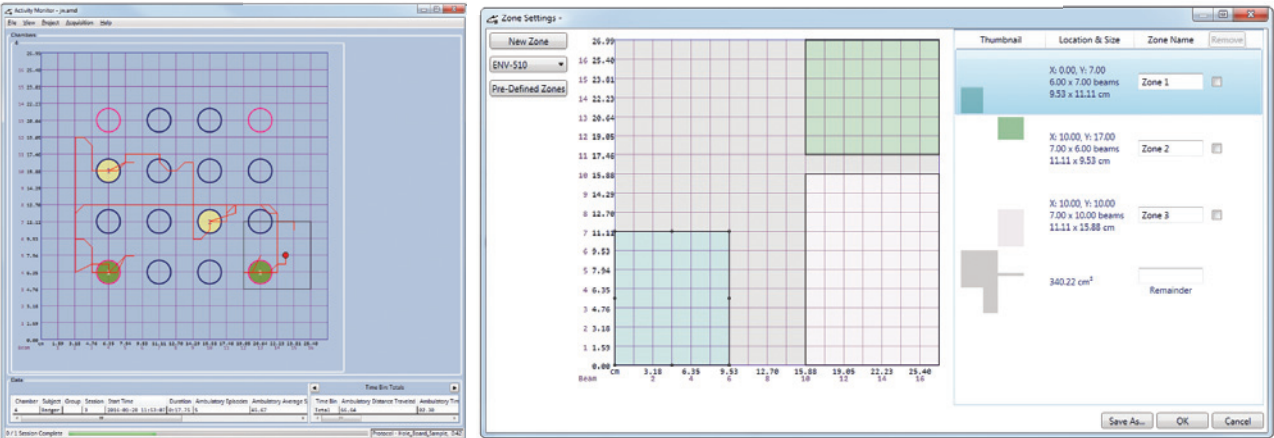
Activity Monitor - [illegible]

File View Project Acquisition Help

Chambers

Data

| Chamber | Subject | Group | Session | Start Time | Duration | Ambulatory Episodes | Ambulatory Average S |
|---|---|---|---|---|---|---|---|
| 4 | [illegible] | | 3 | 2014-01-28 11:53:07 | 0:57:71 | 5 | 61.67 |

Time Bin Totals

| Time Bin | Ambulatory Distance Traveled | Ambulatory Tim |
|---|---|---|
| Total | 50.04 | 60.38 |

0 / 1 Session Complete

Protocol: Hole_Board_Sample

Zone Settings -

New Zone

ENV-510

Pre-Defined Zones

16 25.40
15 23.81
14 22.23
13 20.64
12 19.05
11 17.46
10 15.88
9 14.29
8 12.70
7 11.11
6 9.53
5 7.94
4 6.35
3 4.76
2 3.18
1 1.59
0.00

26.99

Cm 3.18 6.35 9.53 12.70 15.88 19.05 22.23 25.40
Beam 2 4 6 8 10 12 14 16

| Thumbnail | Location & Size | Zone Name | Remove |
|---|---|---|---|
| | X: 0.00, Y: 7.00 6.00 x 7.00 beams 9.53 x 11.11 cm | Zone 1 | |
| | X: 10.00, Y: 17.00 7.00 x 6.00 beams 11.11 x 9.53 cm | Zone 2 | |
| | X: 10.00, Y: 10.00 7.00 x 10.00 beams 11.11 x 15.88 cm | Zone 3 | |
| | 340.22 cm² | Remainder | |

Save As... OK Cancel